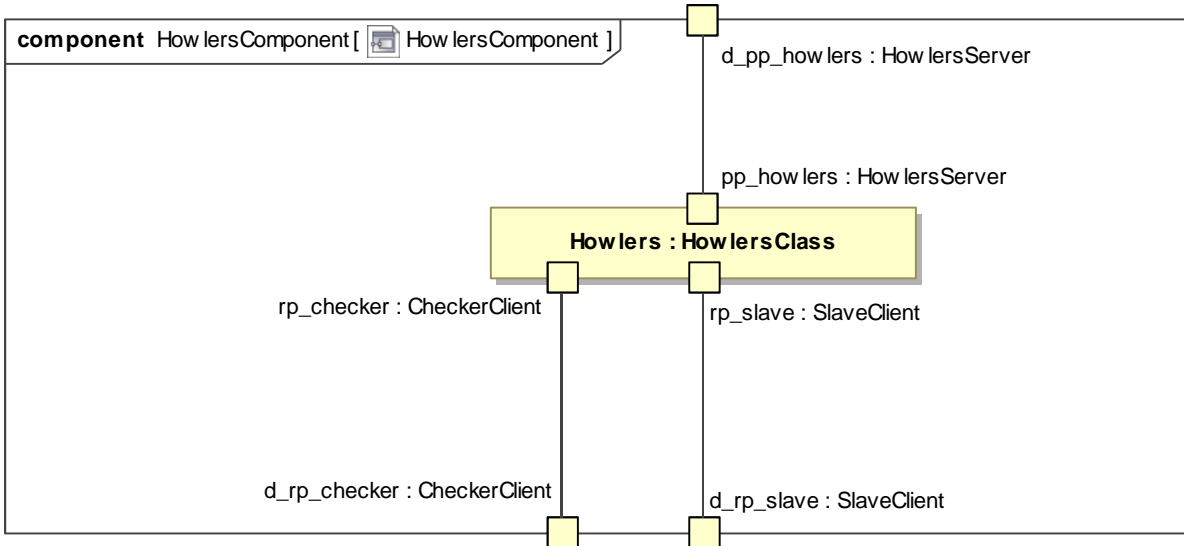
component HowlersComponent [ HowlersComponent ]

d_pp_howlers : HowlersServer

pp_howlers : HowlersServer

Howlers : HowlersClass

rp_checker : CheckerClient

rp_slave : SlaveClient

d_rp_checker : CheckerClient

d_rp_slave : SlaveClient